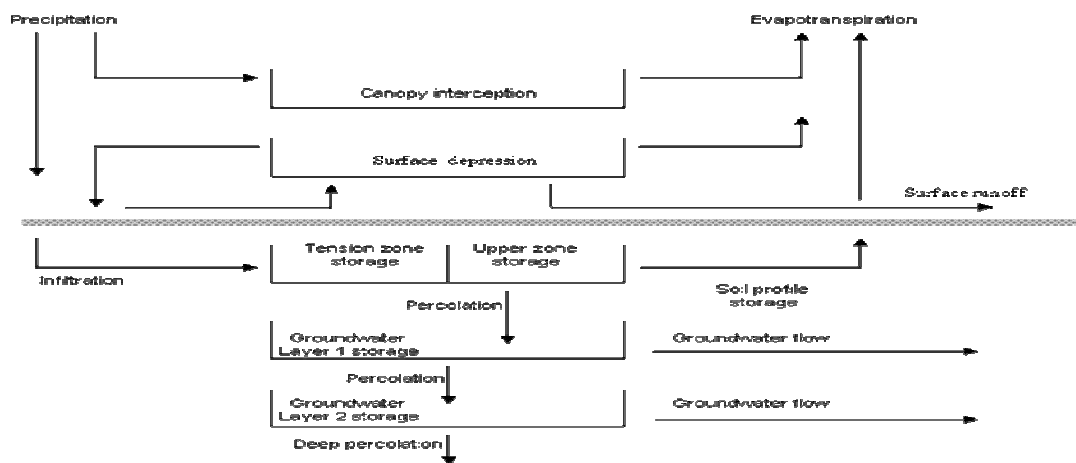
Precipitation

Evapotranspiration

Canopy interception

Surface depression

Surface runoff

Tension zone storage

Upper zone storage

Infiltration

Soil profile storage

Percolation

Groundwater Layer 1 storage

Groundwater flow

Percolation

Groundwater Layer 2 storage

Groundwater flow

Deep percolation